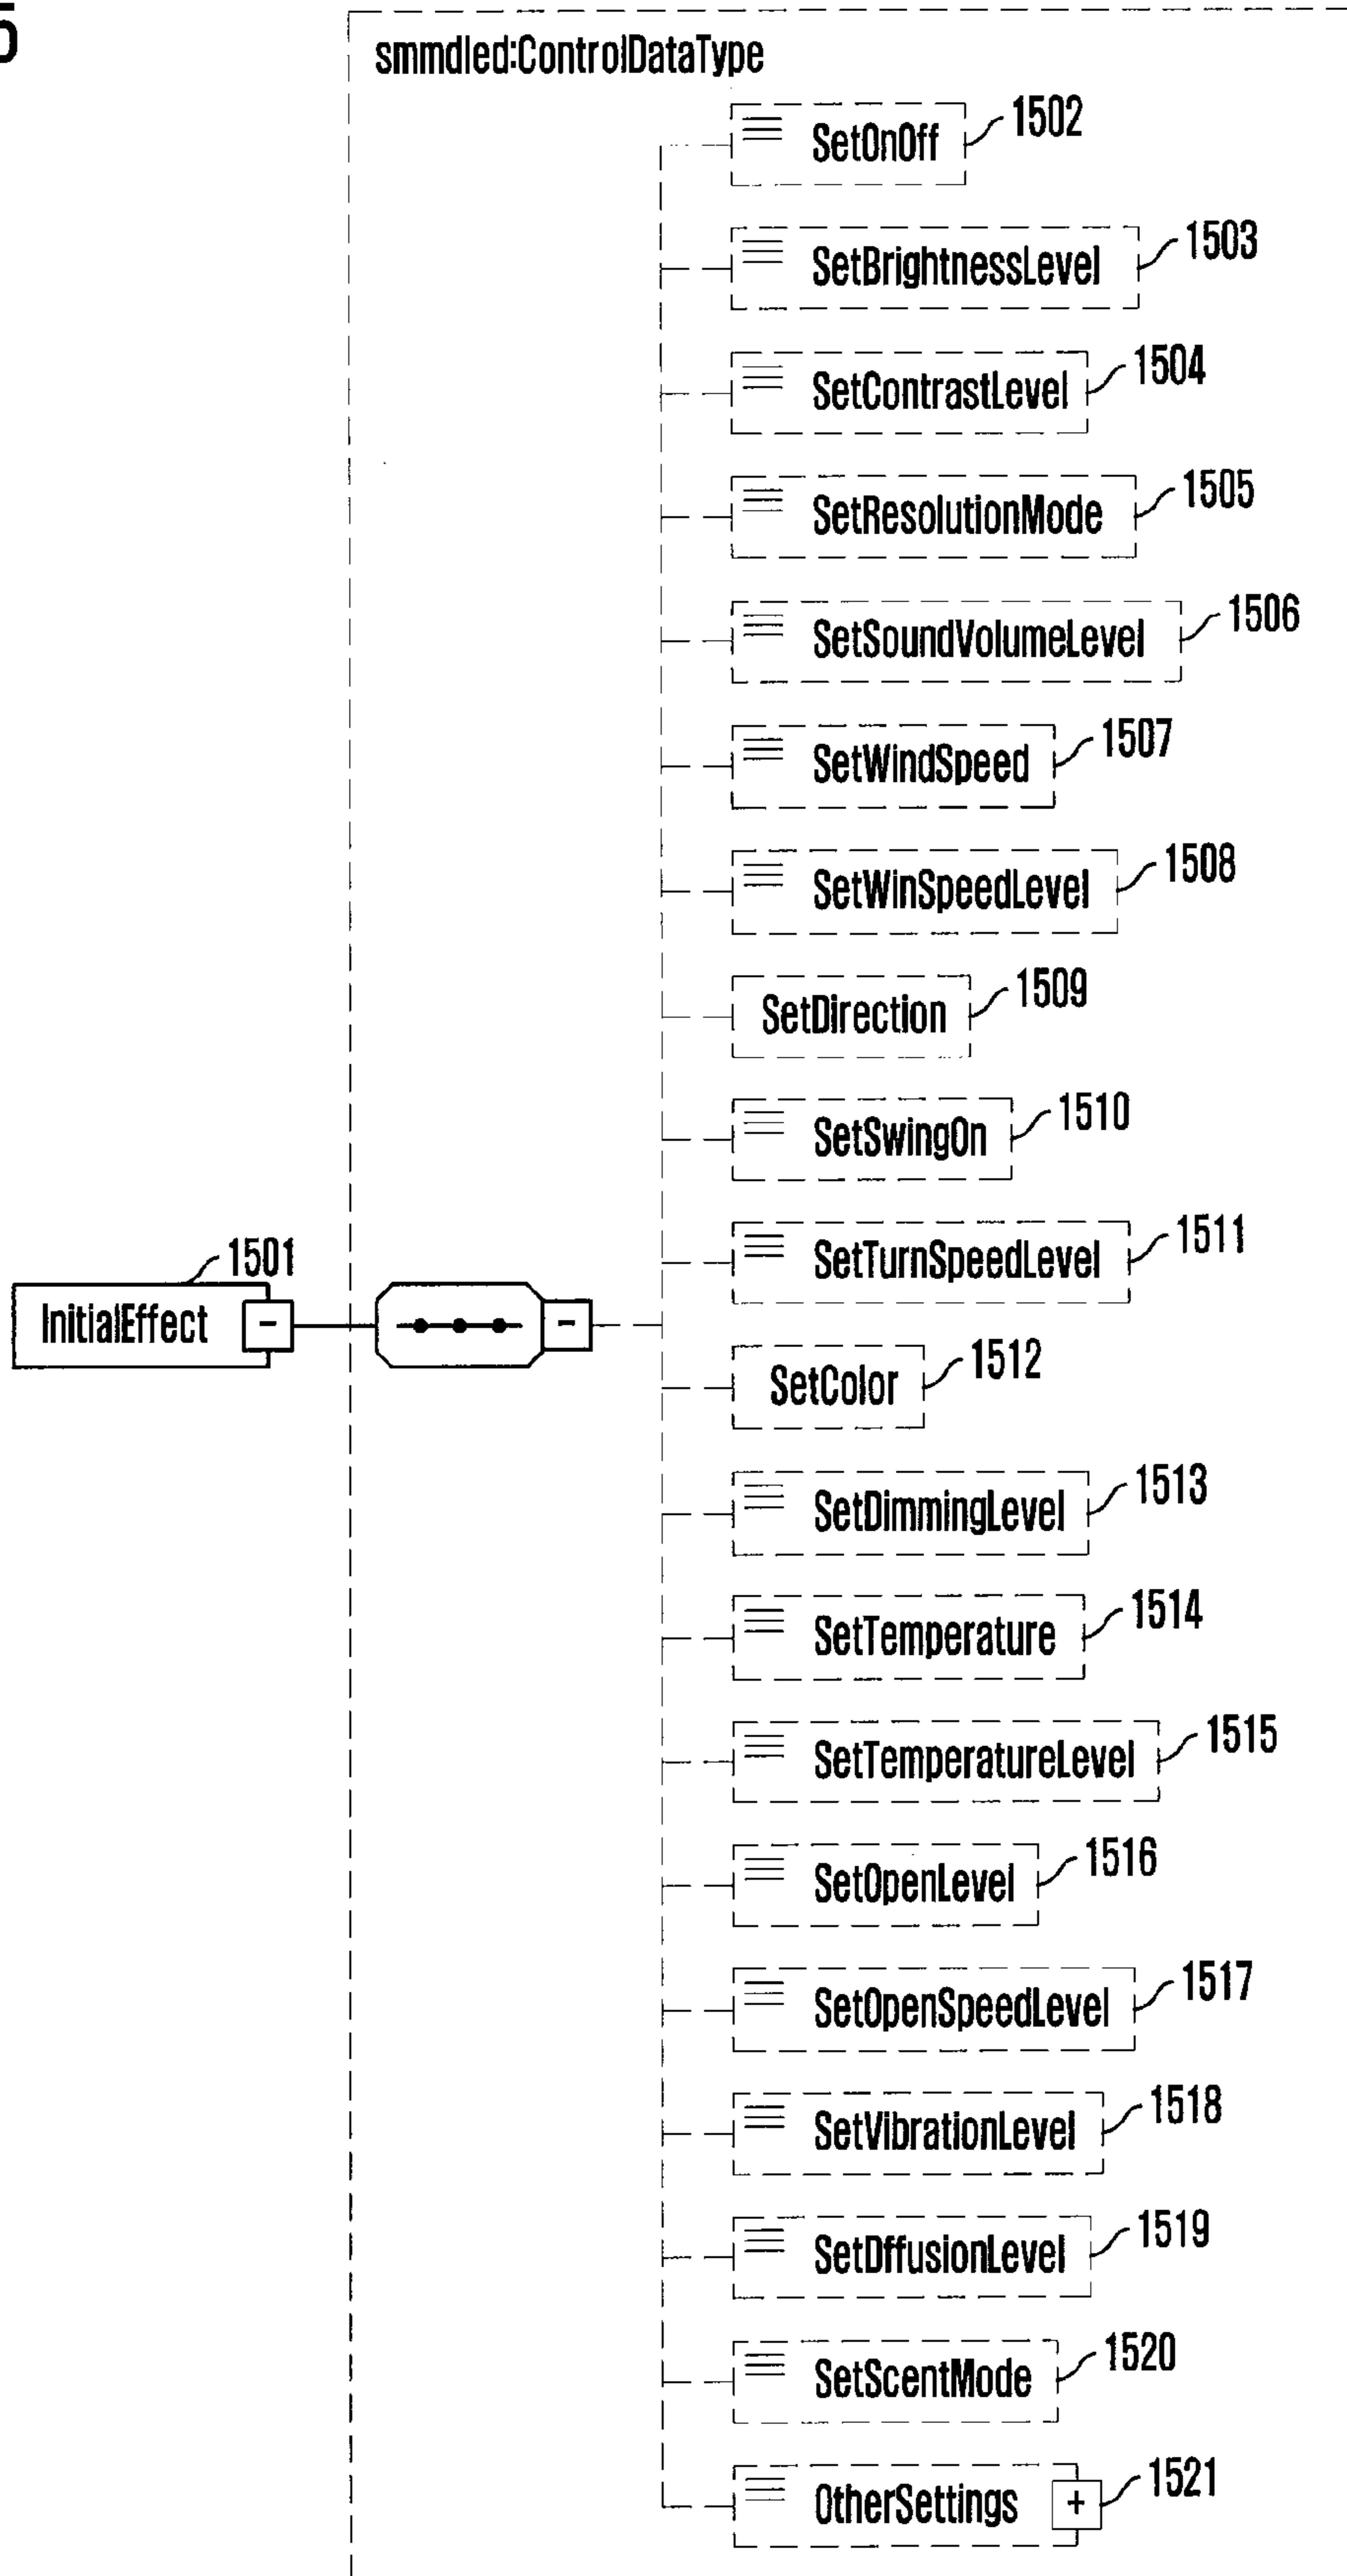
5

smmdled:ControlDataType

SetOnOff 1502

SetBrightnessLevel 1503

SetContrastLevel 1504

SetResolutionMode 1505

SetSoundVolumeLevel 1506

SetWindSpeed 1507

SetWinSpeedLevel 1508

SetDirection 1509

SetSwingOn 1510

1501
InitialEffect −

−

SetTurnSpeedLevel 1511

SetColor 1512

SetDimmingLevel 1513

SetTemperature 1514

SetTemperatureLevel 1515

SetOpenLevel 1516

SetOpenSpeedLevel 1517

SetVibrationLevel 1518

SetDffusionLevel 1519

SetScentMode 1520

OtherSettings + 1521